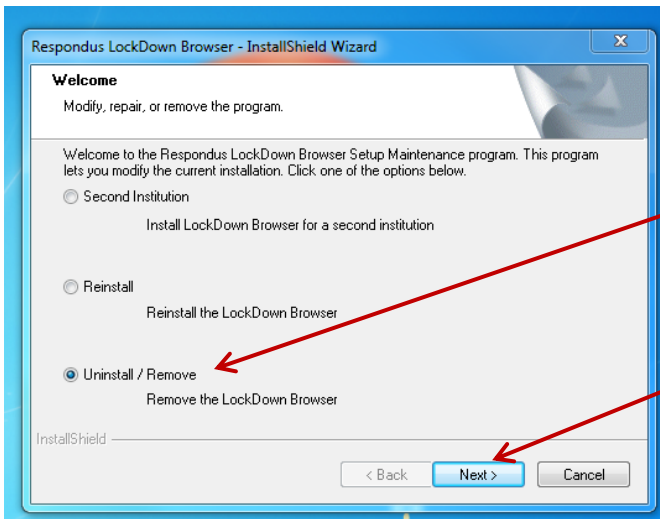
Respondus LockDown Browser - InstallShield Wizard

Welcome

Modify, repair, or remove the program.

Welcome to the Respondus LockDown Browser Setup Maintenance program. This program lets you modify the current installation. Click one of the options below.

Second Institution

Install LockDown Browser for a second institution

Reinstall

Reinstall the LockDown Browser

Uninstall / Remove

Remove the LockDown Browser

InstallShield

< Back

Next >

Cancel